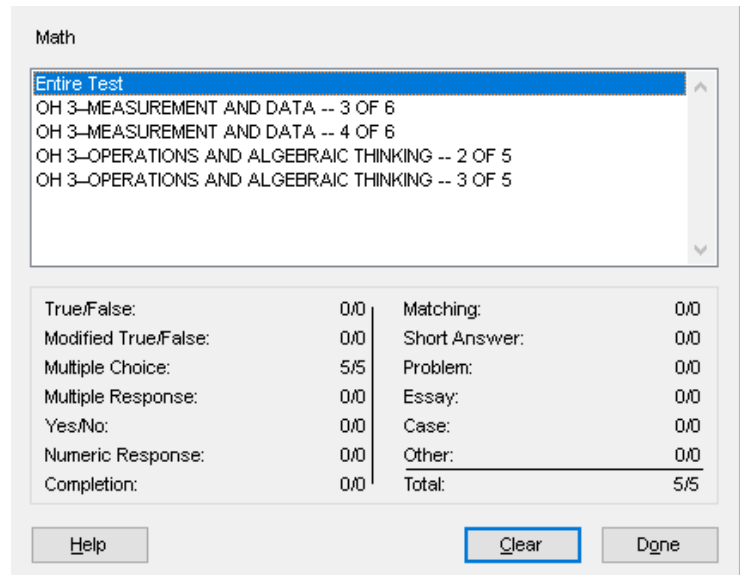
Math

Entire Test
OH 3–MEASUREMENT AND DATA -- 3 OF 6
OH 3–MEASUREMENT AND DATA -- 4 OF 6
OH 3–OPERATIONS AND ALGEBRAIC THINKING -- 2 OF 5
OH 3–OPERATIONS AND ALGEBRAIC THINKING -- 3 OF 5

| | | | |
|---|---|---|---|
| True/False: | 0/0 | Matching: | 0/0 |
| Modified True/False: | 0/0 | Short Answer: | 0/0 |
| Multiple Choice: | 5/5 | Problem: | 0/0 |
| Multiple Response: | 0/0 | Essay: | 0/0 |
| Yes/No: | 0/0 | Case: | 0/0 |
| Numeric Response: | 0/0 | Other: | 0/0 |
| Completion: | 0/0 | Total: | 5/5 |

Help Clear Done